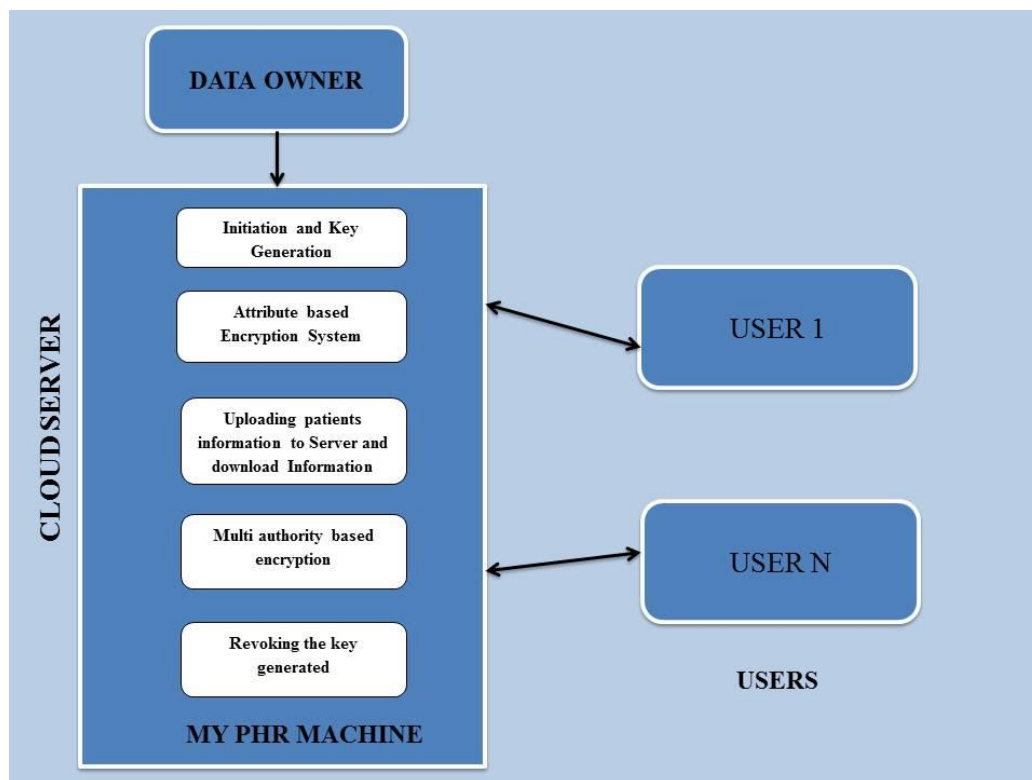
DATA OWNER

CLOUD SERVER

Initiation and Key Generation

Attribute based Encryption System

Uploading patients information to Server and download Information

Multi authority based encryption

Revoking the key generated

MY PHR MACHINE

USER 1

USER N

USERS